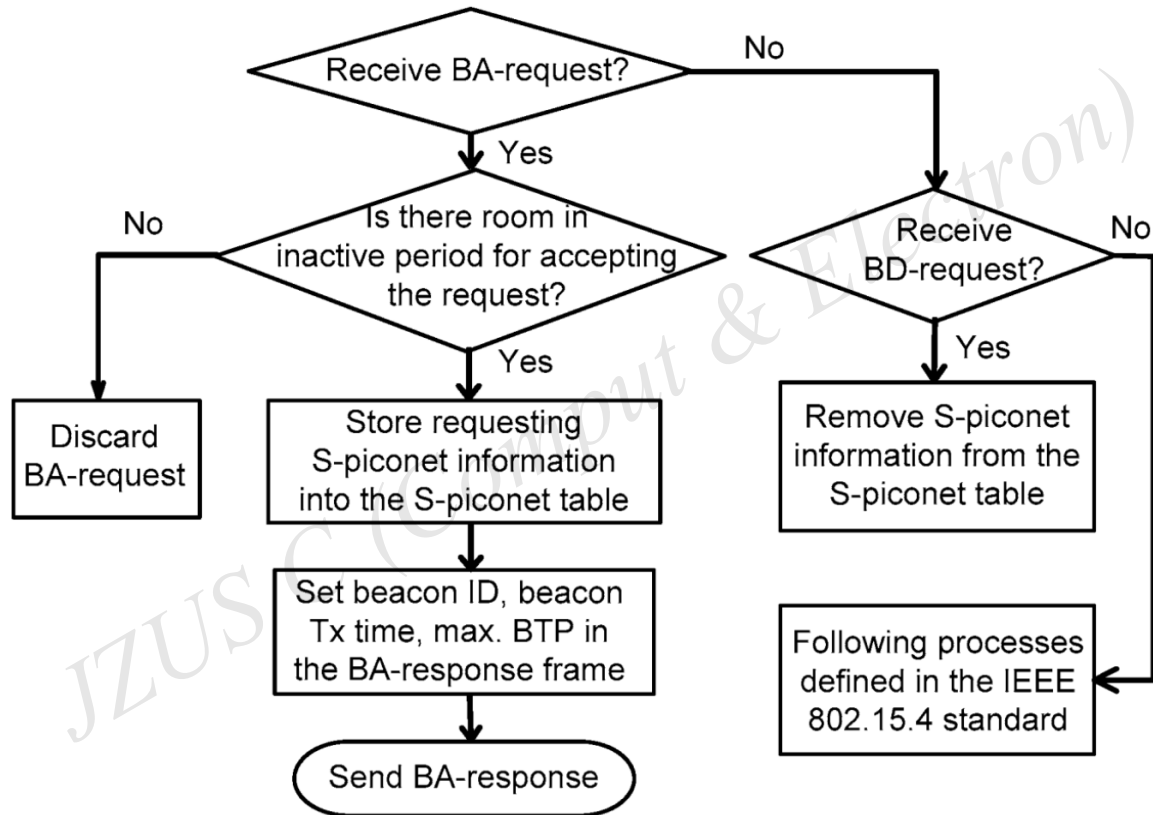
Receive BA-request?

No

Yes

No

Is there room in inactive period for accepting the request?

Receive BD-request?

No

Yes

Yes

Discard BA-request

Store requesting S-piconet information into the S-piconet table

Remove S-piconet information from the S-piconet table

Set beacon ID, beacon Tx time, max. BTP in the BA-response frame

Following processes defined in the IEEE 802.15.4 standard

Send BA-response

JZUS C (Comput & Electron)